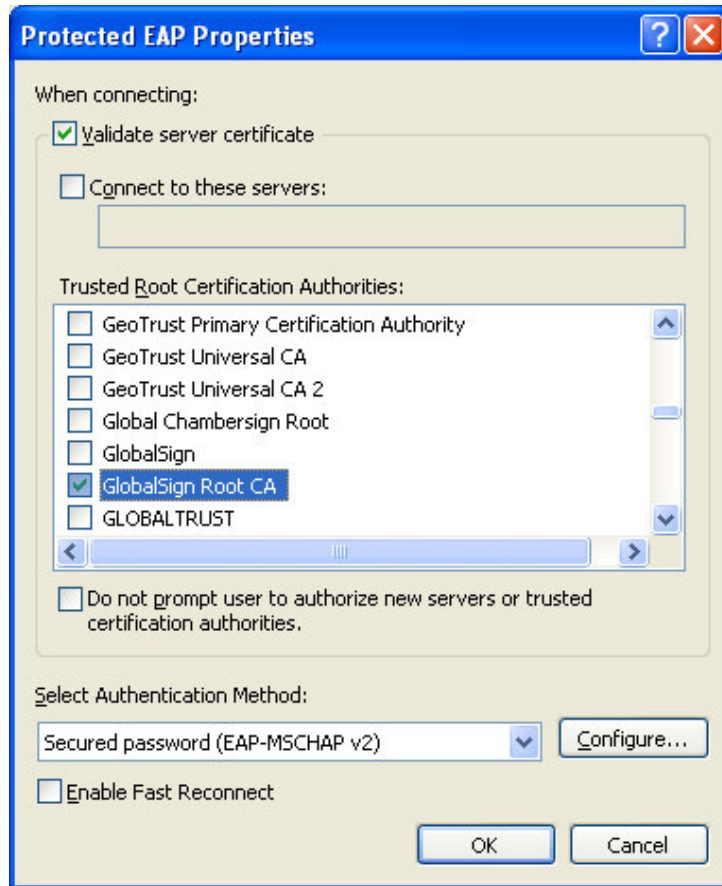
Protected EAP Properties

When connecting:

Validate server certificate

Connect to these servers:

Trusted Root Certification Authorities:

GeoTrust Primary Certification Authority
GeoTrust Universal CA
GeoTrust Universal CA 2
Global Chambersign Root
GlobalSign
GlobalSign Root CA
GLOBALTRUST

Do not prompt user to authorize new servers or trusted certification authorities.

Select Authentication Method:

Secured password (EAP-MSCHAP v2)

Configure...

Enable Fast Reconnect

OK

Cancel